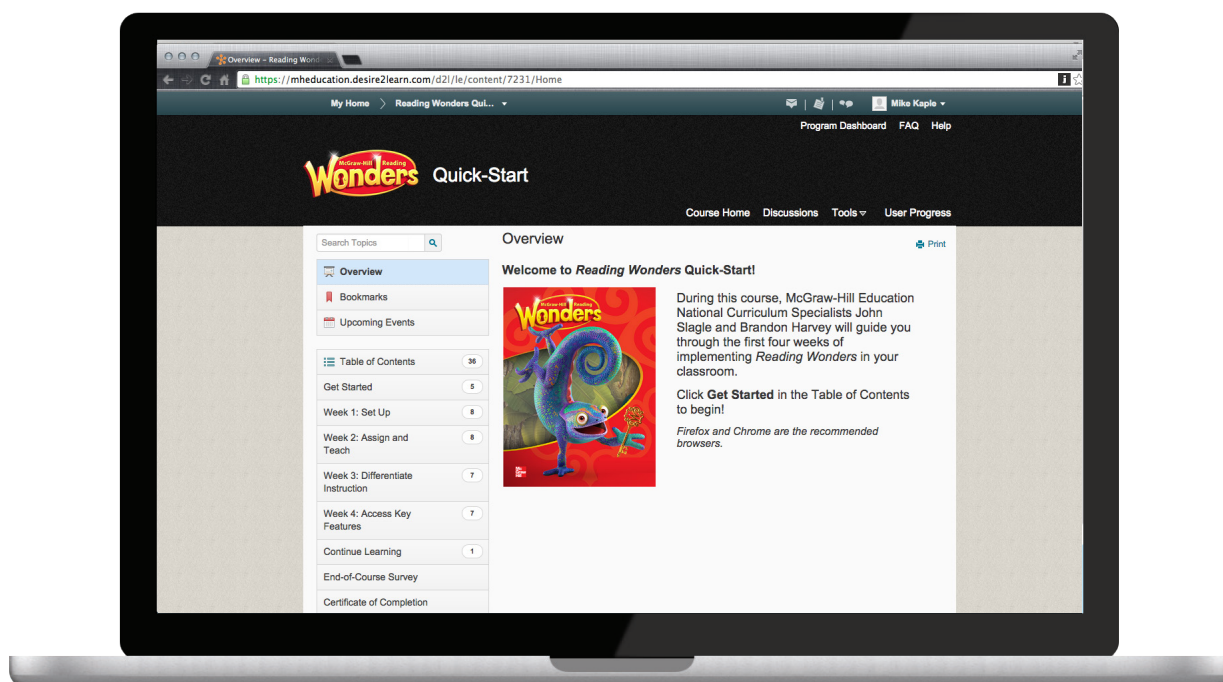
Overview – Reading Wond ×

https://mheducation.desire2learn.com/d2l/le/content/7231/Home

My Home > Reading Wonders Qui...

Mike Kaple

Program Dashboard FAQ Help

McGraw-Hill Reading Wonders Quick-Start

Course Home Discussions Tools User Progress

Search Topics

Overview

Bookmarks

Upcoming Events

Table of Contents 36

Get Started 5

Week 1: Set Up 8

Week 2: Assign and Teach 8

Week 3: Differentiate Instruction 7

Week 4: Access Key Features 7

Continue Learning 1

End-of-Course Survey

Certificate of Completion

Overview

Print

Welcome to *Reading Wonders* Quick-Start!

McGraw-Hill Reading Wonders

During this course, McGraw-Hill Education National Curriculum Specialists John Slagle and Brandon Harvey will guide you through the first four weeks of implementing *Reading Wonders* in your classroom.

Click **Get Started** in the Table of Contents to begin!

*Firefox and Chrome are the recommended browsers.*